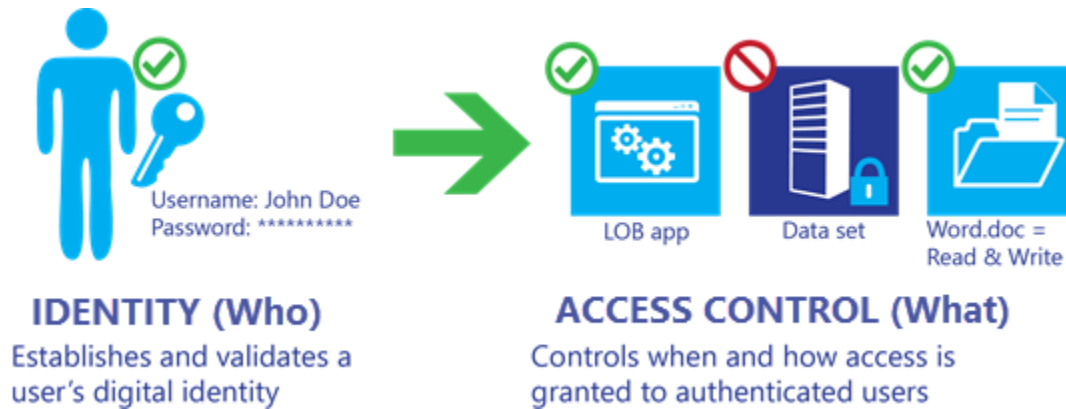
Username: John Doe
Password: **********

IDENTITY (Who)

Establishes and validates a user's digital identity

LOB app

Data set

Word.doc = Read & Write

ACCESS CONTROL (What)

Controls when and how access is granted to authenticated users